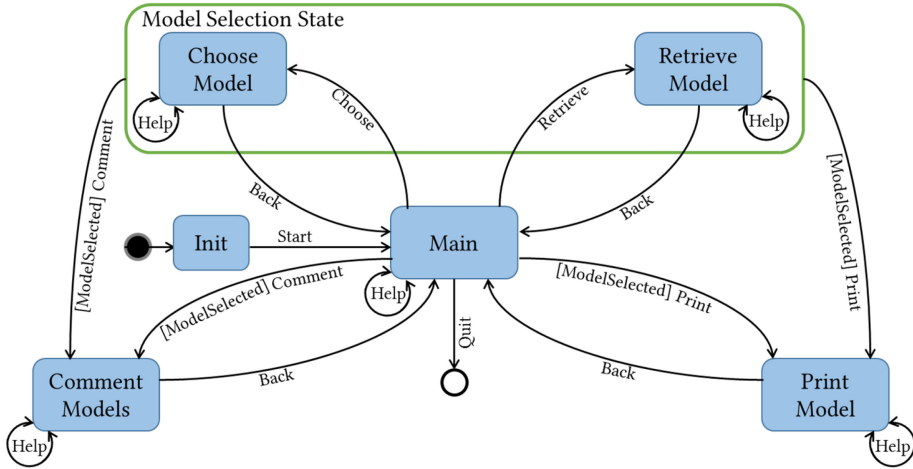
Model Selection State

Choose Model

Help

Choose

Retrieve

Retrieve Model

Help

[ModelSelected] Comment

Back

Back

[ModelSelected] Print

Init

Start

Main

Help

[ModelSelected] Comment

[ModelSelected] Print

Quit

Comment Models

Back

Back

Print Model

Help

Help